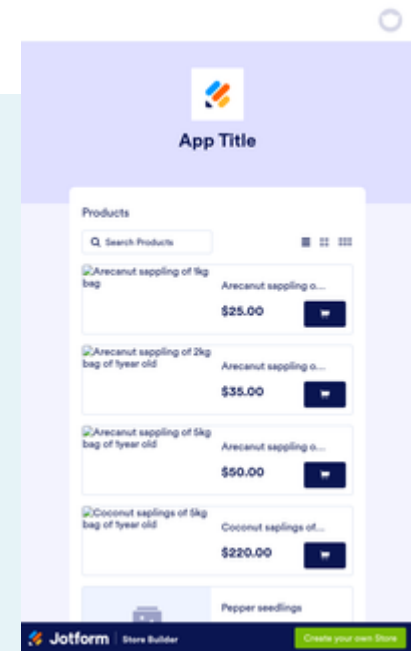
App Title

Products

Search Products

Arecanut sappling of 1kg bag

Arecanut sappling o...

$25.00

Arecanut sappling of 2kg bag of 1year old

Arecanut sappling o...

$35.00

Arecanut sappling of 5kg bag of 1year old

Arecanut sappling o...

$50.00

Coconut saplings of 5kg bag of 1year old

Coconut saplings of...

$220.00

Pepper seedlings

Jotform | Store Builder

Create your own Store